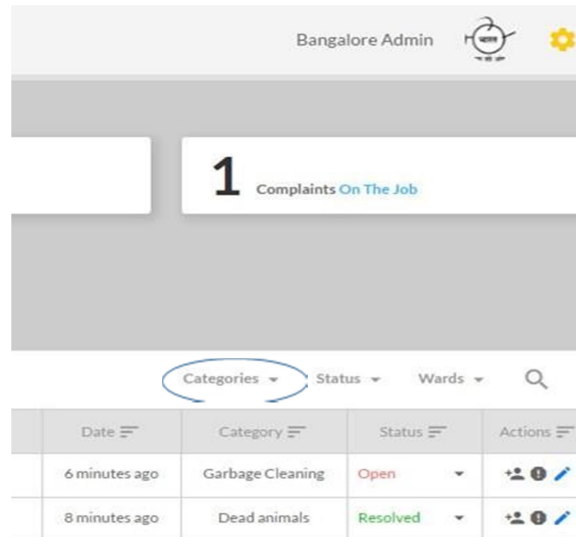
Bangalore Admin

1 Complaints On The Job

Categories ▾ Status ▾ Wards ▾

| Date | Category | Status | Actions |
|---|---|---|---|
| 6 minutes ago | Garbage Cleaning | Open ▾ | |
| 8 minutes ago | Dead animals | Resolved ▾ | |